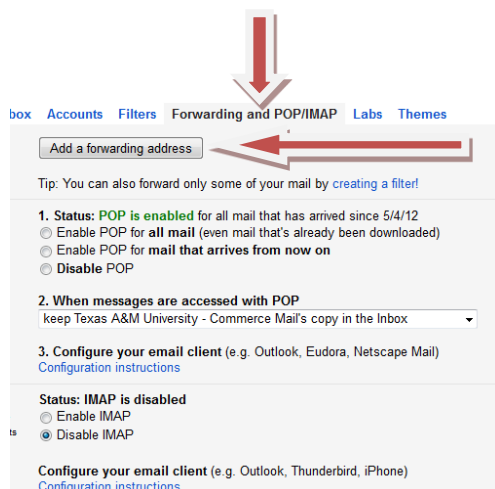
box Accounts Filters Forwarding and POP/IMAP Labs Themes

Add a forwarding address

Tip: You can also forward only some of your mail by creating a filter!

1. Status: POP is enabled for all mail that has arrived since 5/4/12
Enable POP for all mail (even mail that's already been downloaded)
Enable POP for mail that arrives from now on
Disable POP

2. When messages are accessed with POP
keep Texas A&M University - Commerce Mail's copy in the Inbox

3. Configure your email client (e.g. Outlook, Eudora, Netscape Mail)
Configuration instructions

Status: IMAP is disabled
ts
Enable IMAP
Disable IMAP

Configure your email client (e.g. Outlook, Thunderbird, iPhone)
Configuration instructions